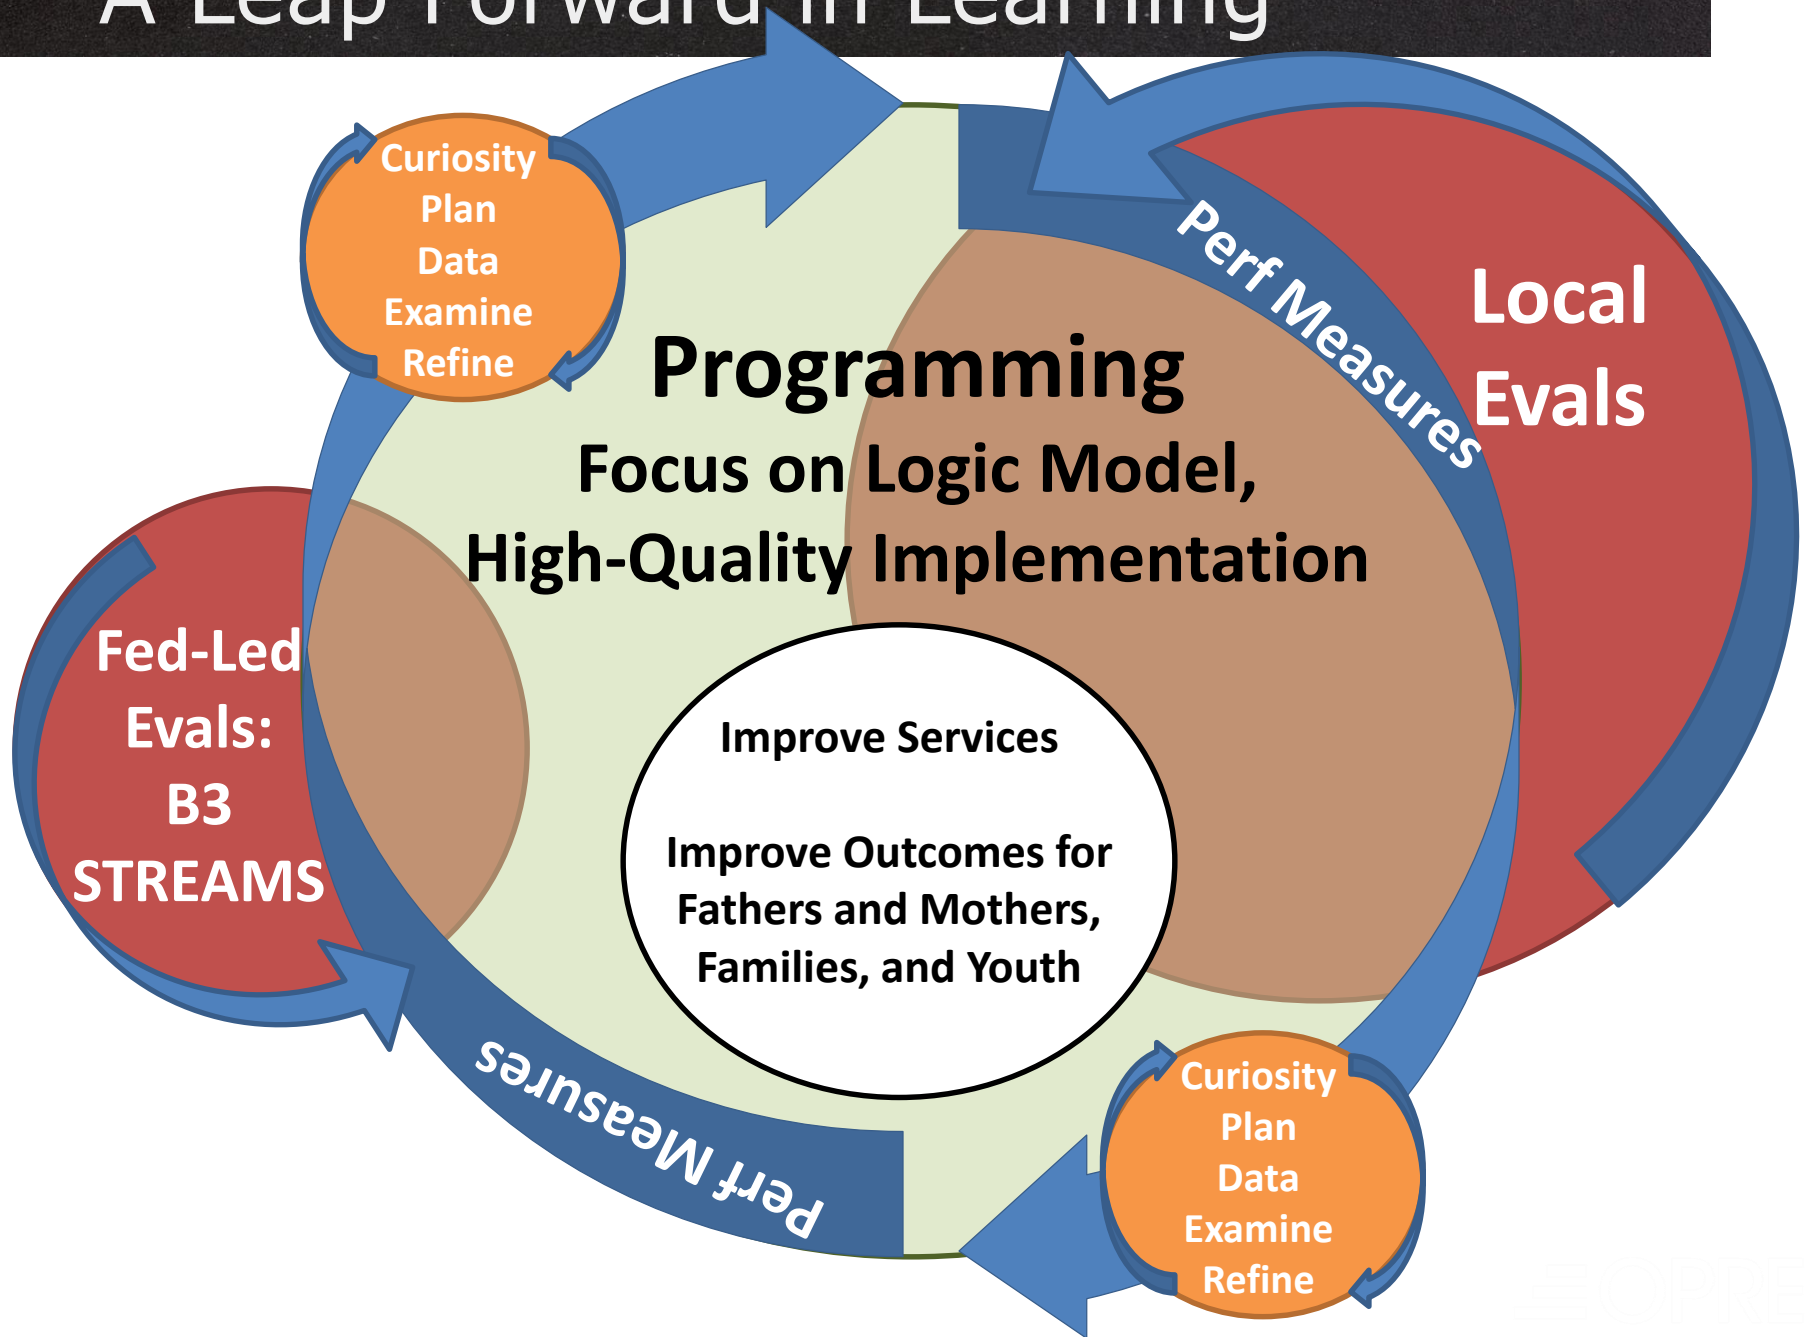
A Leap Forward in Learning

Curiosity
Plan
Data
Examine
Refine

Perf Measures

Local
Evals

Programming
Focus on Logic Model,
High-Quality Implementation

Fed-Led
Evals:
B3
STREAMS

Improve Services

Improve Outcomes for
Fathers and Mothers,
Families, and Youth

Perf Measures

Curiosity
Plan
Data
Examine
Refine